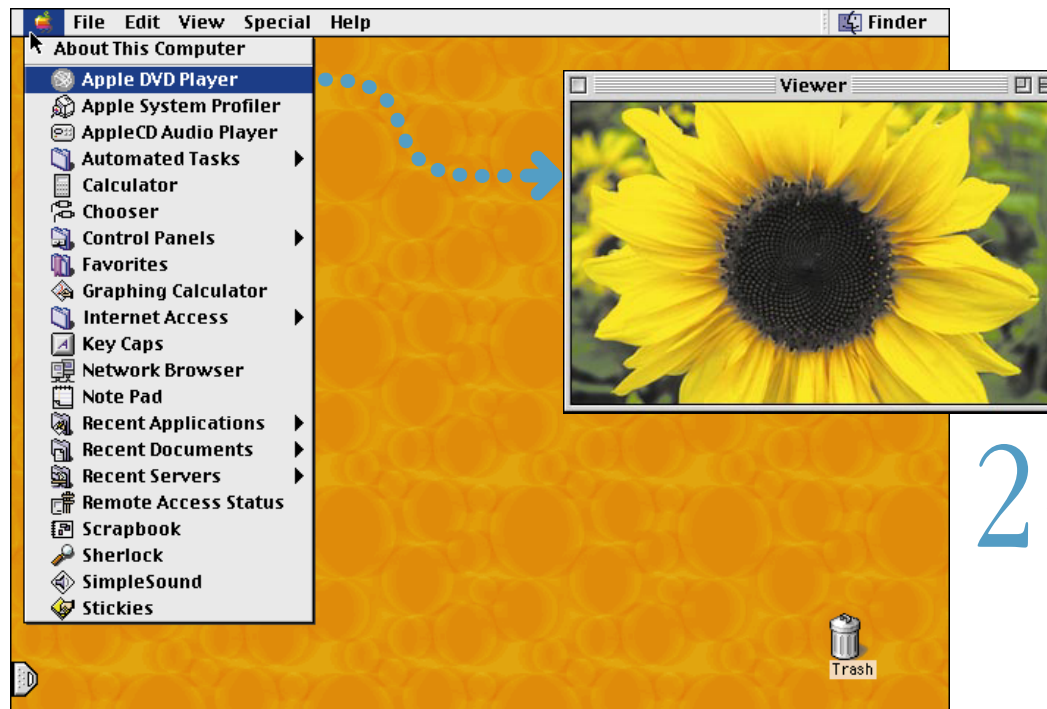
File Edit View Special Help

Finder

About This Computer
Apple DVD Player
Apple System Profiler
AppleCD Audio Player
Automated Tasks
Calculator
Chooser
Control Panels
Favorites
Graphing Calculator
Internet Access
Key Caps
Network Browser
Note Pad
Recent Applications
Recent Documents
Recent Servers
Remote Access Status
Scrapbook
Sherlock
SimpleSound
Stickies

Viewer

2

Trash